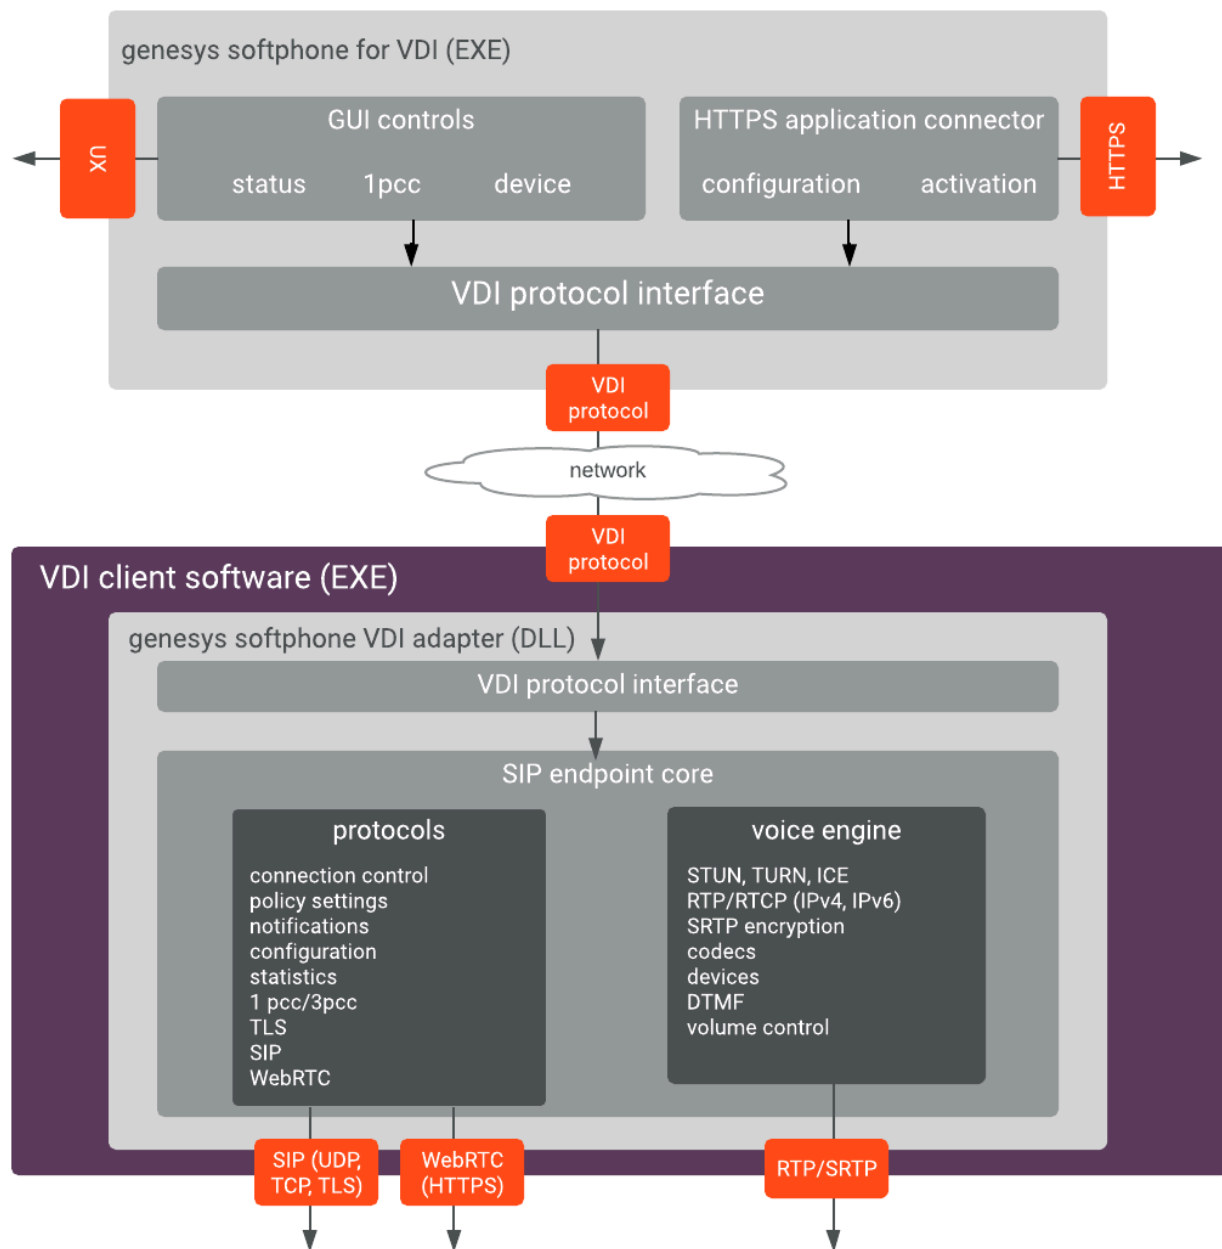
genesys softphone for VDI (EXE)

UX

GUI controls

status 1pcc device

HTTPS application connector

configuration activation

HTTPS

VDI protocol interface

VDI protocol

network

VDI protocol

VDI client software (EXE)

genesys softphone VDI adapter (DLL)

VDI protocol interface

SIP endpoint core

protocols

connection control
policy settings
notifications
configuration
statistics
1 pcc/3pcc
TLS
SIP
WebRTC

voice engine

STUN, TURN, ICE
RTP/RTCP (IPv4, IPv6)
SRTP encryption
codecs
devices
DTMF
volume control

SIP (UDP, TCP, TLS)

WebRTC (HTTPS)

RTP/SRTP